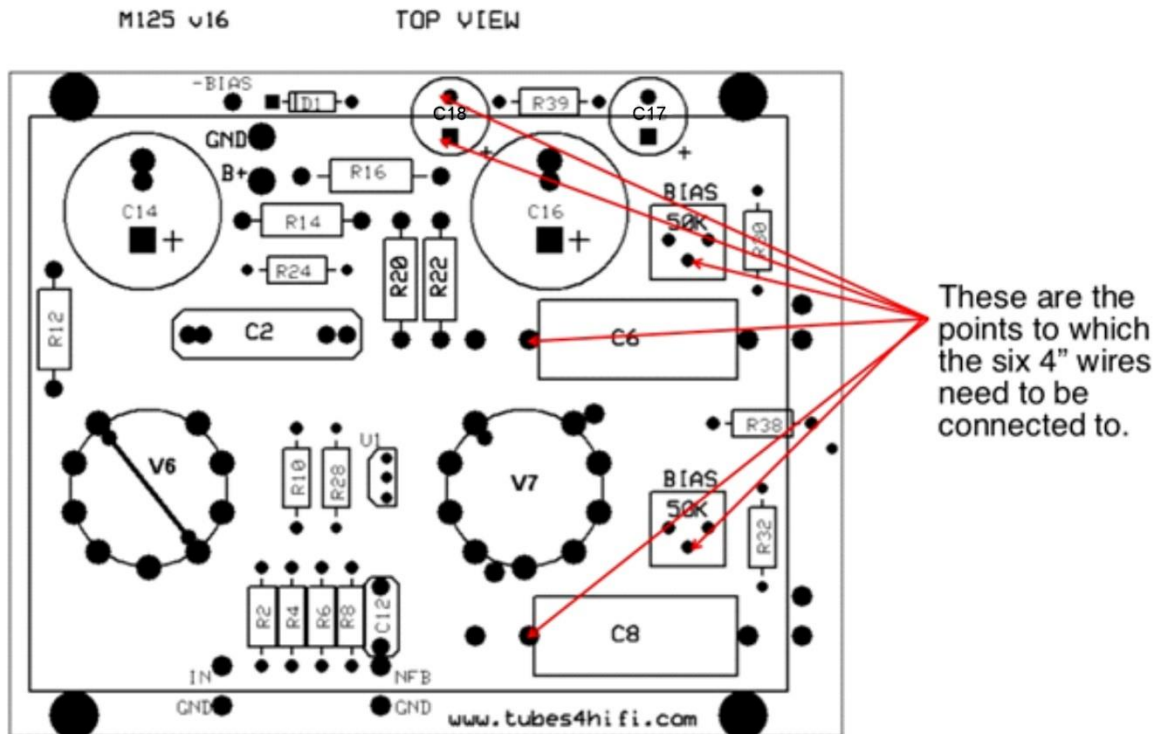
M125 v16

TOP VIEW

-BIAS
D1
C18
R39
C17
GND
B+
R16
C14
C16
BIAS
50K
R30
R14
R24
R20
R22
R12
C2
C6
V6
R10
R28
U1
V7
R38
BIAS
50K
R32
R2
R4
R6
R8
C12
C8
IN
NFB
GND
GND
www.tubes4hifi.com

These are the points to which the six 4" wires need to be connected to.